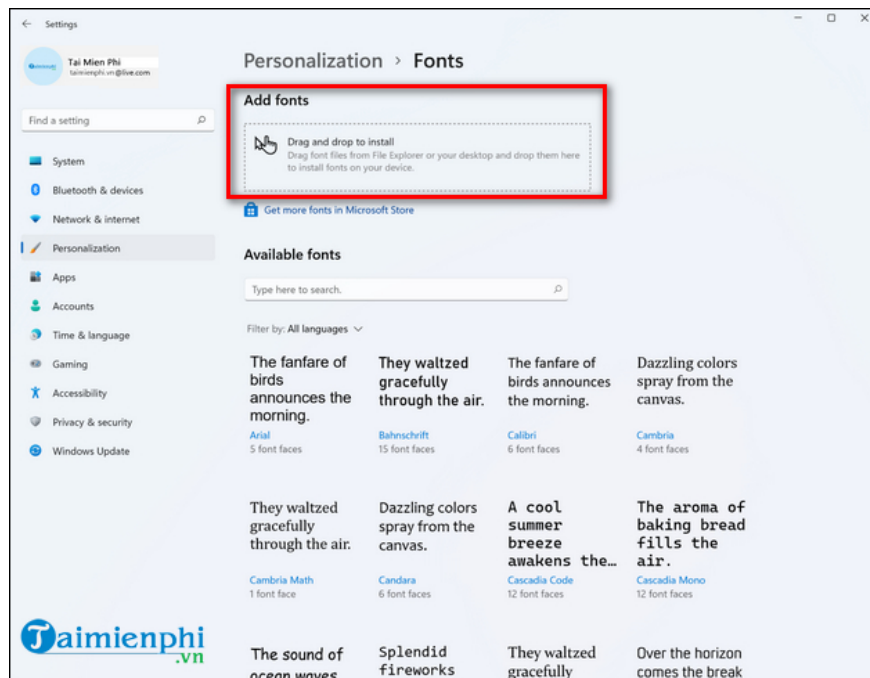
Settings

Tai Mien Phi
taimienphi.vn@live.com

Find a setting

System
Bluetooth & devices
Network & internet
Personalization
Apps
Accounts
Time & language
Gaming
Accessibility
Privacy & security
Windows Update

Personalization › Fonts

Add fonts

Drag and drop to install
Drag font files from File Explorer or your desktop and drop them here to install fonts on your device.

Get more fonts in Microsoft Store

Available fonts

Type here to search.

Filter by: All languages

The fanfare of birds announces the morning.
Arial
5 font faces

They waltzed gracefully through the air.
Bahnschrift
15 font faces

The fanfare of birds announces the morning.
Calibri
6 font faces

Dazzling colors spray from the canvas.
Cambria
4 font faces

They waltzed gracefully through the air.
Cambria Math
1 font face

Dazzling colors spray from the canvas.
Candara
6 font faces

A cool summer breeze awakens the...
Cascadia Code
12 font faces

The aroma of baking bread fills the air.
Cascadia Mono
12 font faces

The sound of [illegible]

Splendid fireworks

They waltzed gracefully

Over the horizon comes the break

Taimienphi.vn